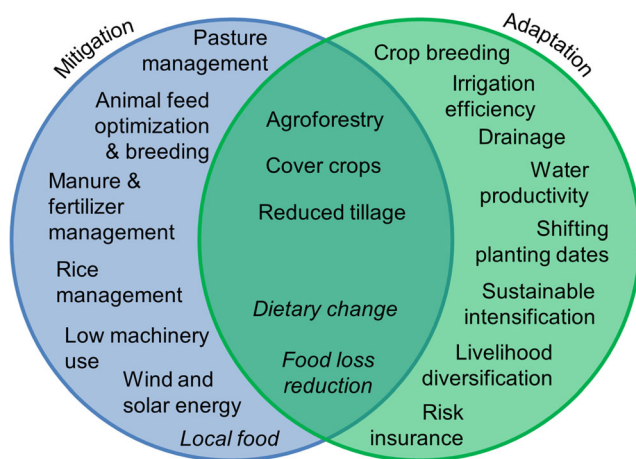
Mitigation

Pasture management

Animal feed optimization & breeding

Manure & fertilizer management

Rice management

Low machinery use

Wind and solar energy

*Local food*

Agroforestry

Cover crops

Reduced tillage

*Dietary change*

*Food loss reduction*

Adaptation

Crop breeding

Irrigation efficiency

Drainage

Water productivity

Shifting planting dates

Sustainable intensification

Livelihood diversification

Risk insurance